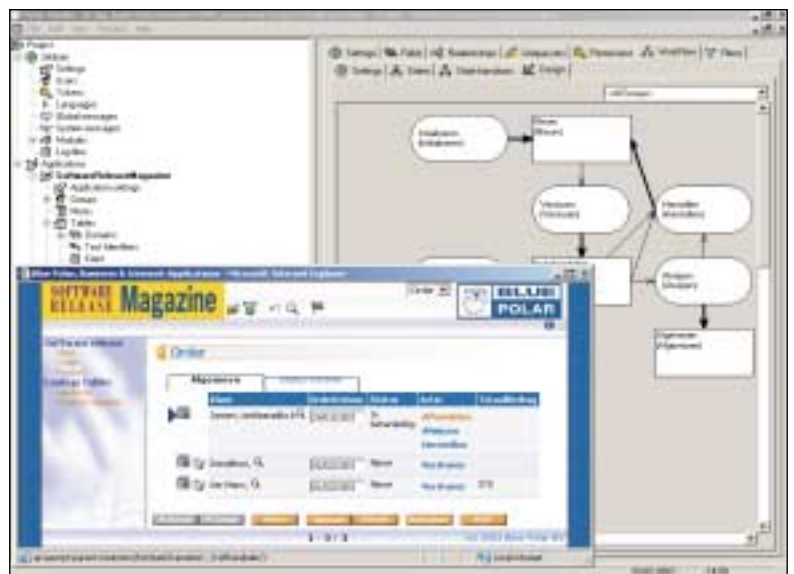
Project
Global
Settings
Icons
Tokens
Languages
Global messages
System messages
Modules
Logfiles
Applications
SoftwareReleaseMagazine
Application settings
Groups
Hosts
Tables
Domains
Text Identifiers
Start

Settings | Fields | Relationships | Unique keys | Permissions | Workflow | Views
Settings | States | Stateoperations | Design

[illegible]

Initialisieren (Initialisieren)
Neuer (Neuer)
Versionen (Versionen)
Hersteller (Hersteller)
Ablegen (Ablegen)
Allgemeiner (Allgemeiner)

Blue Polar, Business & Internet Applications - Microsoft Internet Explorer
SOFTWARE RELEASE Magazine
Order
BLUE POLAR

Software Release
Order
Allgemeine
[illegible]

| Name | Erstelldatum | Status | Aktion | Schaltfläche |
|---|---|---|---|---|
| Syntax, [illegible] | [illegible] | In Bearbeitung | Aktualisieren, Ablehnen, Hersteller | |
| Smalltalk | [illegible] | Neuer | Neu Anlegen | |
| Java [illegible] | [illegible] | Neuer | Neu Anlegen | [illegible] |

1 - 3 / 3
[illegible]